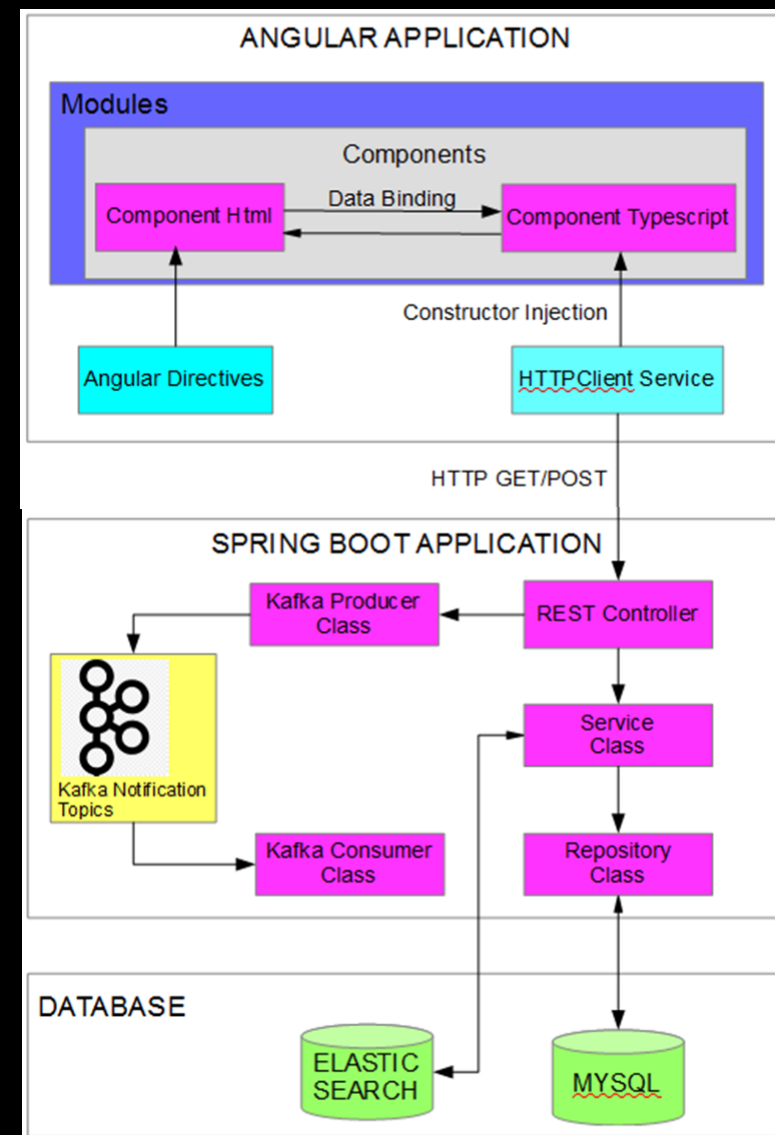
ANGULAR APPLICATION

Modules

Components

Component Html

Data Binding

Component Typescript

Constructor Injection

Angular Directives

HTTPClient Service

HTTP GET/POST

SPRING BOOT APPLICATION

Kafka Producer Class

REST Controller

Kafka Notification Topics

Service Class

Kafka Consumer Class

Repository Class

DATABASE

ELASTIC SEARCH

MYSQL